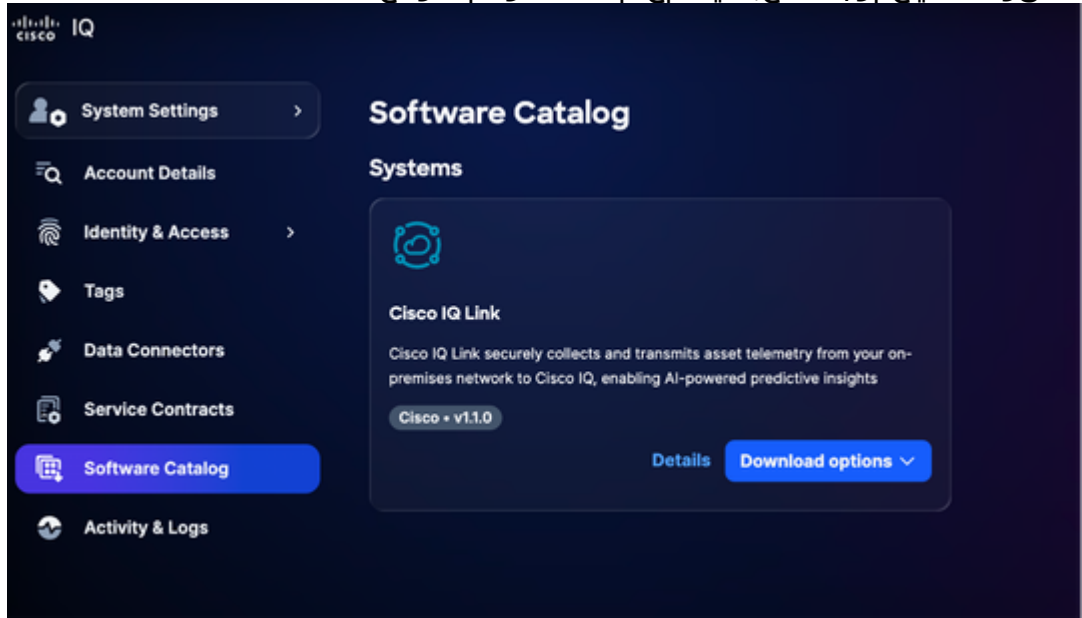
cisco IQ

System Settings >

Account Details

Identity & Access >

Tags

Data Connectors

Service Contracts

Software Catalog

Activity & Logs

Software Catalog

Systems

Cisco IQ Link

Cisco IQ Link securely collects and transmits asset telemetry from your on-premises network to Cisco IQ, enabling AI-powered predictive insights

Cisco • v1.1.0

Details

Download options